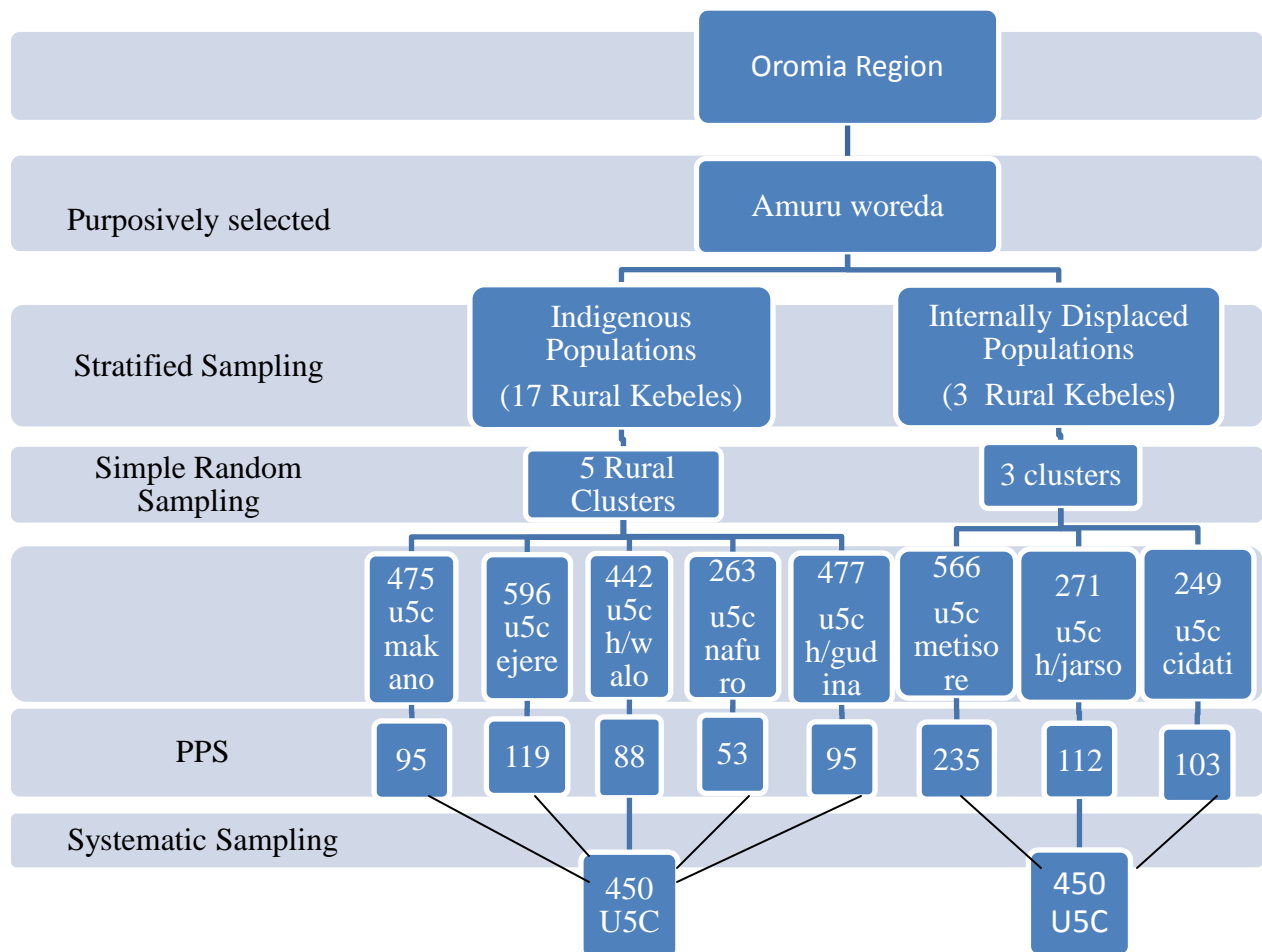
Oromia Region

Purposively selected

Amuru woreda

Stratified Sampling

Indigenous Populations
(17 Rural Kebeles)

Internally Displaced Populations
(3 Rural Kebeles)

Simple Random Sampling

5 Rural Clusters

3 clusters

475 u5c makano

596 u5c ejere

442 u5c h/walo

263 u5c nafuro

477 u5c h/gudina

566 u5c metisore

271 u5c h/jarso

249 u5c cidati

PPS

95

119

88

53

95

235

112

103

Systematic Sampling

450 U5C

450 U5C